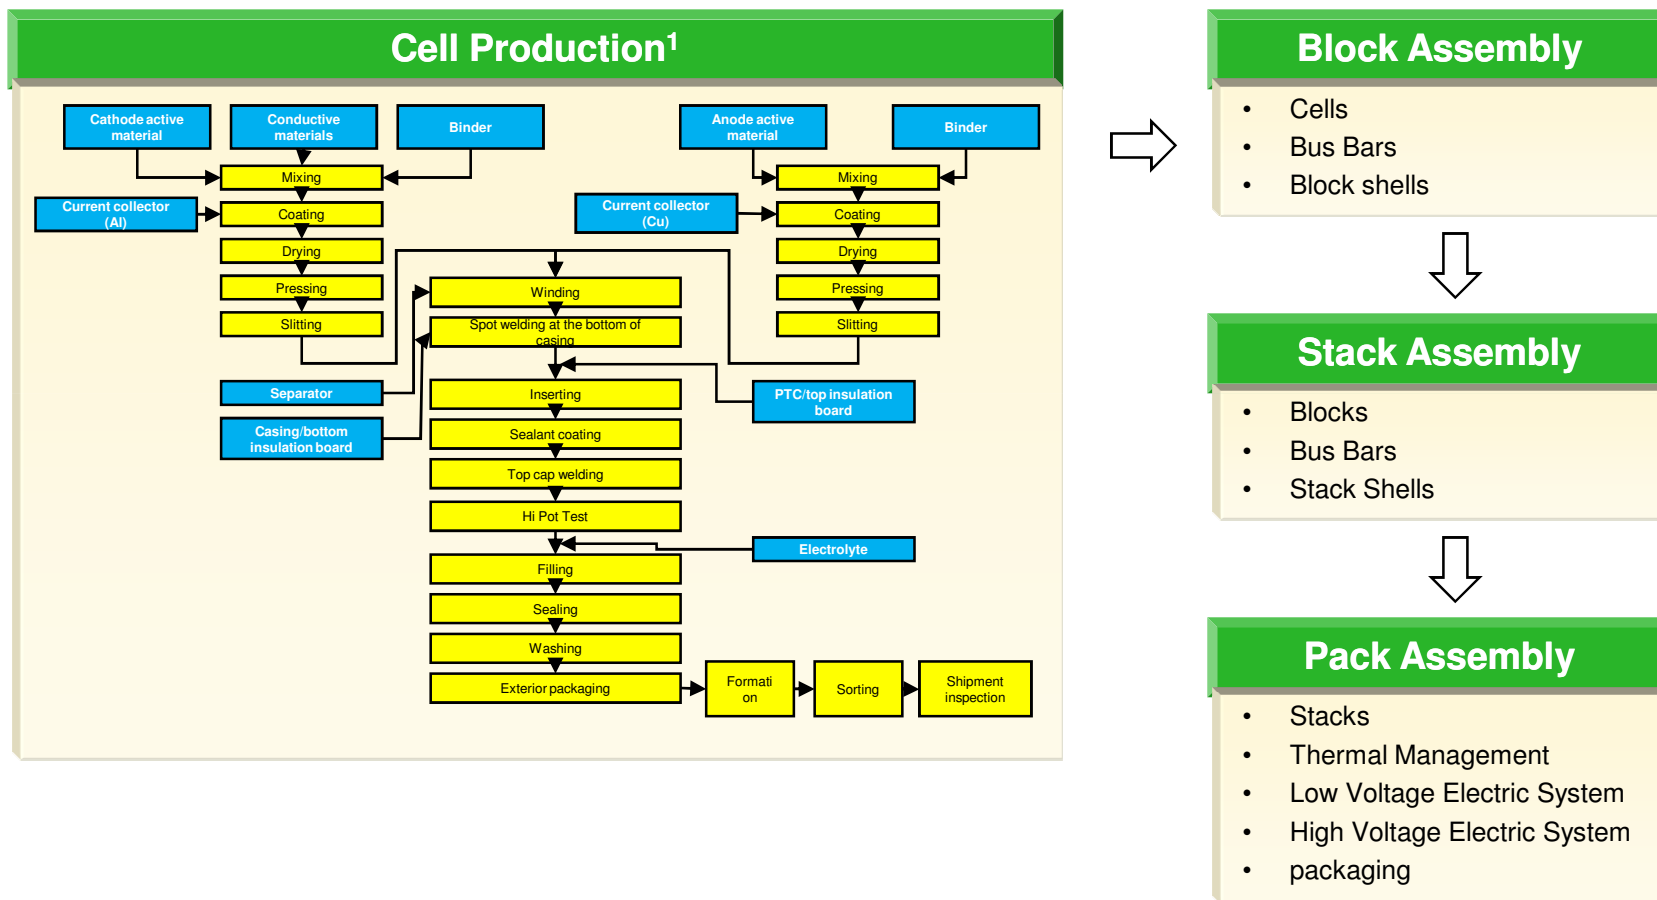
Cell Production$^1$

Cathode active material

Conductive materials

Binder

Anode active material

Binder

Mixing

Mixing

Current collector (Al)

Coating

Current collector (Cu)

Coating

Drying

Drying

Pressing

Pressing

Slitting

Slitting

Winding

Spot welding at the bottom of casing

Separator

Inserting

PTC/top insulation board

Casing/bottom insulation board

Sealant coating

Top cap welding

Hi Pot Test

Electrolyte

Filling

Sealing

Washing

Exterior packaging

Formati on

Sorting

Shipment inspection

Block Assembly

• Cells
• Bus Bars
• Block shells

Stack Assembly

• Blocks
• Bus Bars
• Stack Shells

Pack Assembly

• Stacks
• Thermal Management
• Low Voltage Electric System
• High Voltage Electric System
• packaging